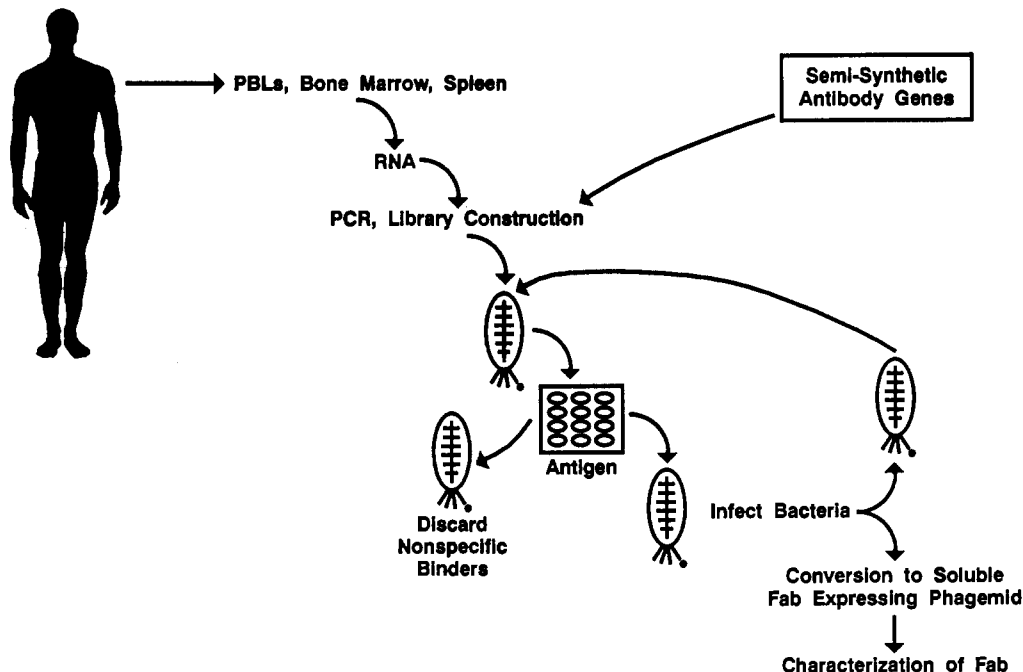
PBLs, Bone Marrow, Spleen

Semi-Synthetic Antibody Genes

RNA

PCR, Library Construction

Antigen

Discard Nonspecific Binders

Infect Bacteria

Conversion to Soluble Fab Expressing Phagemid

Characterization of Fab